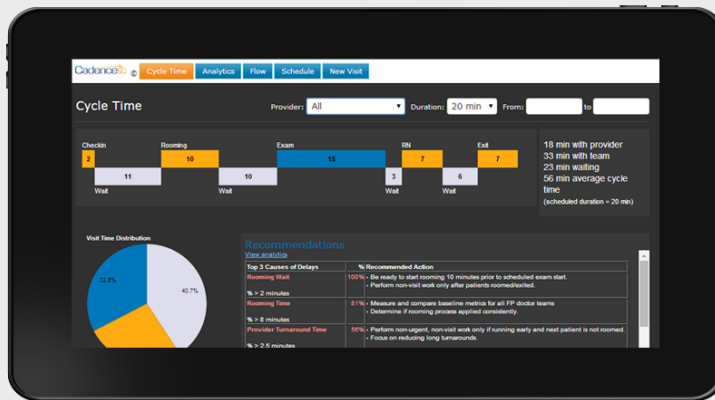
Cadence ©

Cycle Time | Analytics | Flow | Schedule | New Visit

Cycle Time

Provider: All

Duration: 20 min

From:

to

Checkin

Rooming

Exam

RN

Exit

2

10

18

7

7

11

10

3

6

Wait

Wait

Wait

Wait

18 min with provider
33 min with team
23 min waiting
56 min average cycle time
(scheduled duration = 20 min)

Visit Time Distribution

32.8%

40.7%

Recommendations

View analytics

| Top 3 Causes of Delays | % | Recommended Action |
|---|---|---|
| Rooming Wait<br><br>% > 2 minutes | 100% | • Be ready to start rooming 10 minutes prior to scheduled exam start.<br>• Perform non-visit work only after patients roomed/exited. |
| Rooming Time<br><br>% > 8 minutes | 81% | • Measure and compare baseline metrics for all FP doctor teams<br>• Determine if rooming process applied consistently. |
| Provider Turnaround Time<br><br>% > 2.5 minutes | 56% | • Perform non-urgent, non-visit work only if running early and next patient is not roomed.<br>• Focus on reducing long turnarounds. |